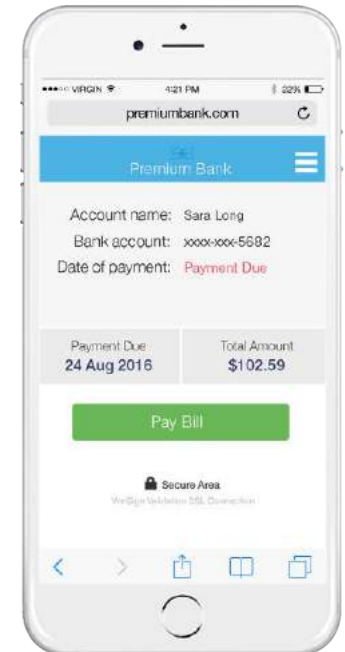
VIRGIN
4:21 PM
32%
premiumbank.com

Premium Bank

Account name: Sara Long
Bank account: xxxx-xxx-5682
Date of payment: Payment Due

Payment Due
24 Aug 2016

Total Amount
$102.59

Pay Bill

Secure Area
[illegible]